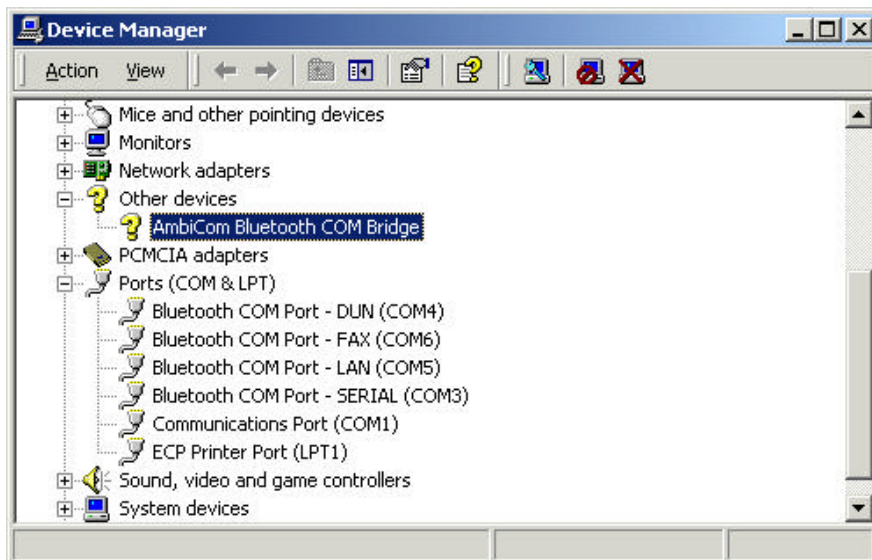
Device Manager

Action View

Mice and other pointing devices
Monitors
Network adapters
Other devices
AmbiCom Bluetooth COM Bridge
PCMCIA adapters
Ports (COM & LPT)
Bluetooth COM Port - DUN (COM4)
Bluetooth COM Port - FAX (COM6)
Bluetooth COM Port - LAN (COM5)
Bluetooth COM Port - SERIAL (COM3)
Communications Port (COM1)
ECP Printer Port (LPT1)
Sound, video and game controllers
System devices